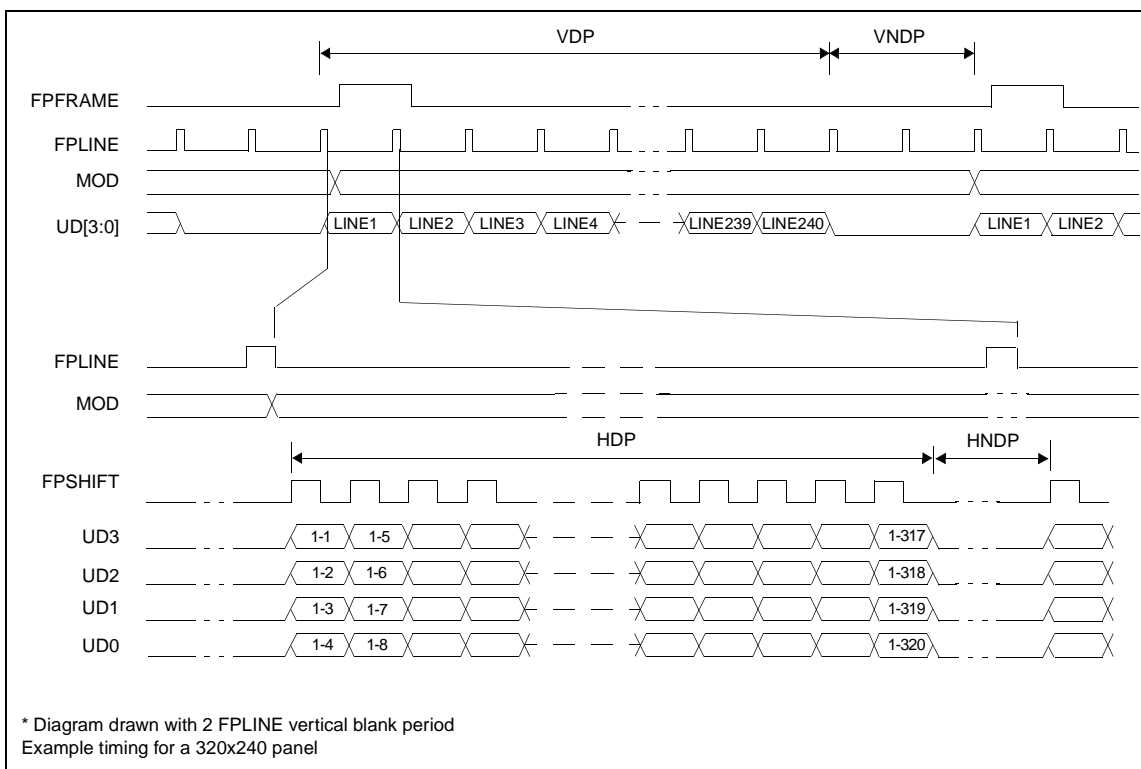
VDP
VNDP

FPFRAME
FPLINE
MOD
UD[3:0]

LINE1
LINE2
LINE3
LINE4
LINE239
LINE240
LINE1
LINE2

FPLINE
MOD

HDP
HNDP

FPSHIFT
UD3
UD2
UD1
UD0

1-1
1-5
1-317
1-2
1-6
1-318
1-3
1-7
1-319
1-4
1-8
1-320

* Diagram drawn with 2 FPLINE vertical blank period
Example timing for a 320x240 panel